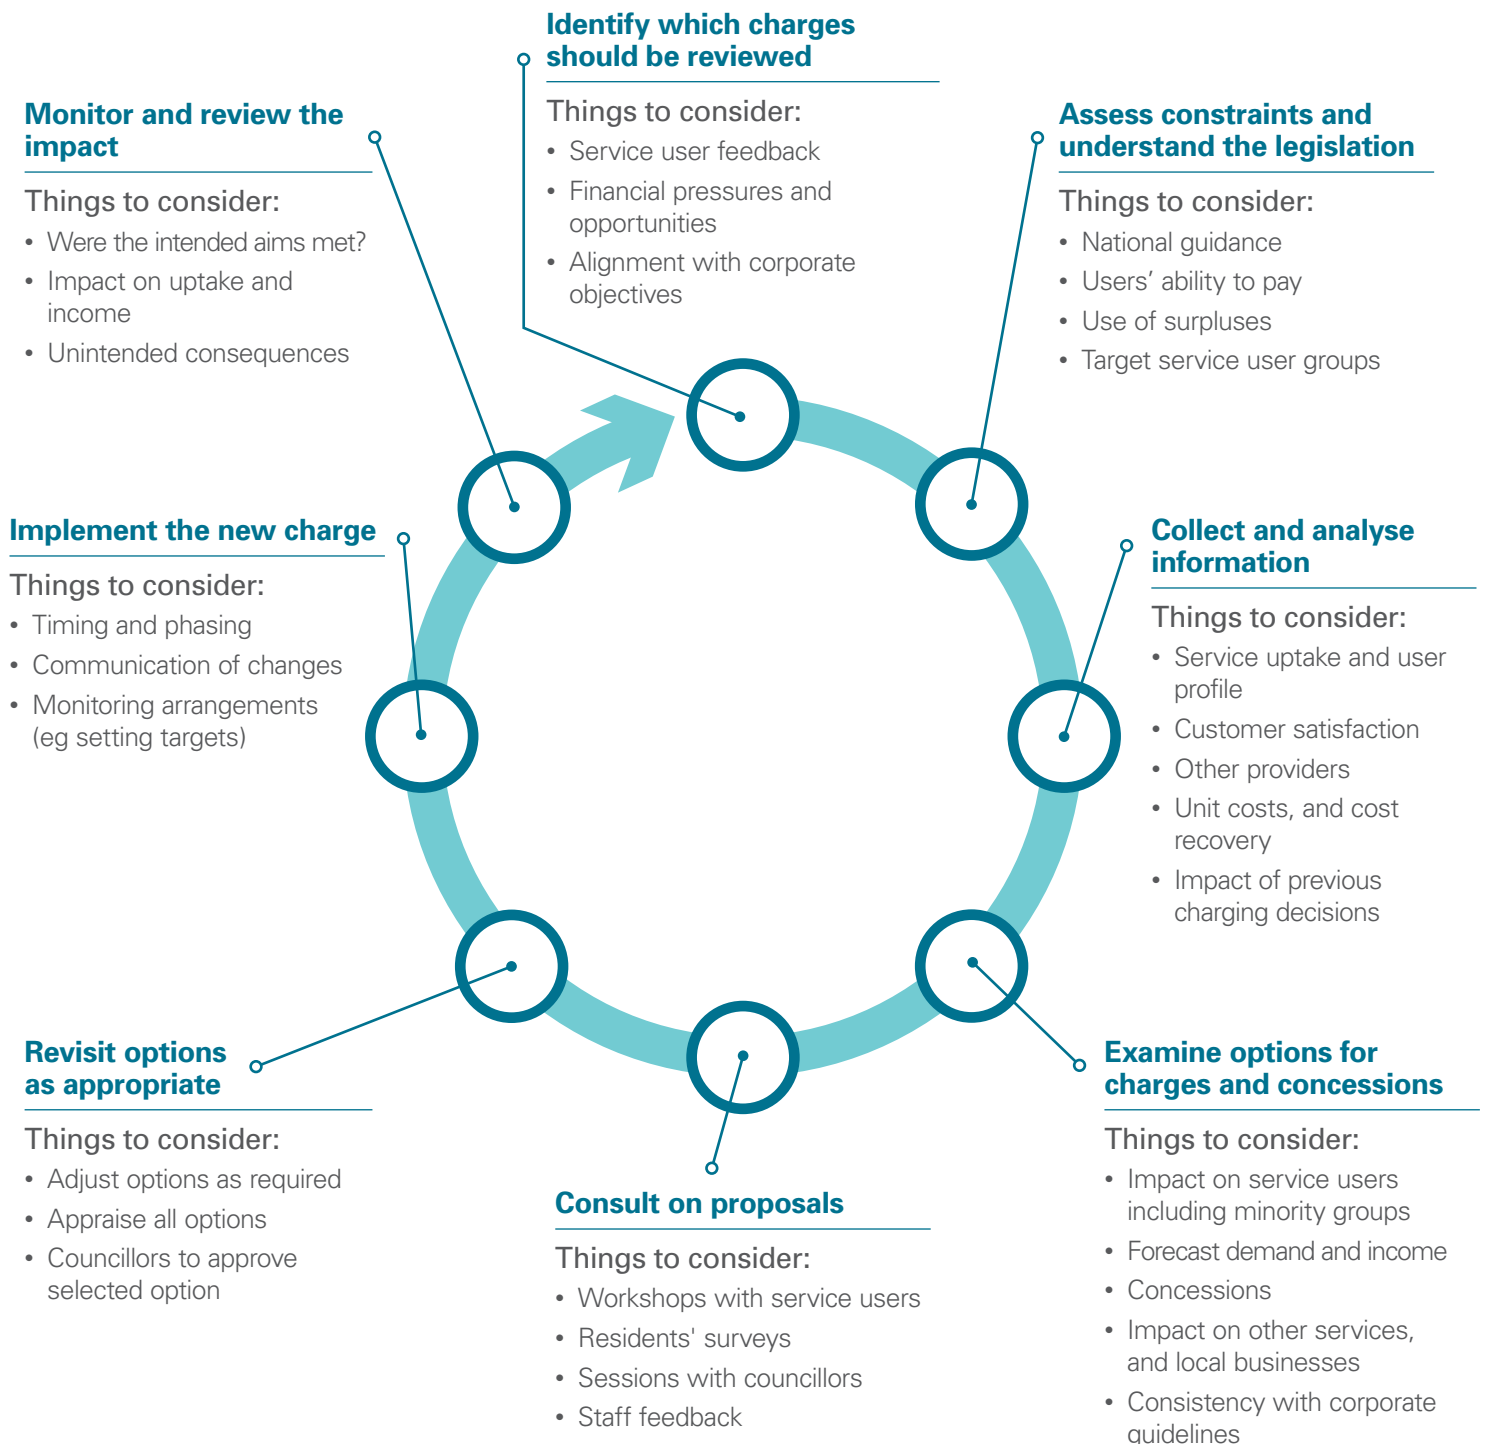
Identify which charges should be reviewed

Things to consider:
- Service user feedback
- Financial pressures and opportunities
- Alignment with corporate objectives

Assess constraints and understand the legislation

Things to consider:
- National guidance
- Users' ability to pay
- Use of surpluses
- Target service user groups

Collect and analyse information

Things to consider:
- Service uptake and user profile
- Customer satisfaction
- Other providers
- Unit costs, and cost recovery
- Impact of previous charging decisions

Examine options for charges and concessions

Things to consider:
- Impact on service users including minority groups
- Forecast demand and income
- Concessions
- Impact on other services, and local businesses
- Consistency with corporate guidelines

Consult on proposals

Things to consider:
- Workshops with service users
- Residents' surveys
- Sessions with councillors
- Staff feedback

Revisit options as appropriate

Things to consider:
- Adjust options as required
- Appraise all options
- Councillors to approve selected option

Implement the new charge

Things to consider:
- Timing and phasing
- Communication of changes
- Monitoring arrangements (eg setting targets)

Monitor and review the impact

Things to consider:
- Were the intended aims met?
- Impact on uptake and income
- Unintended consequences